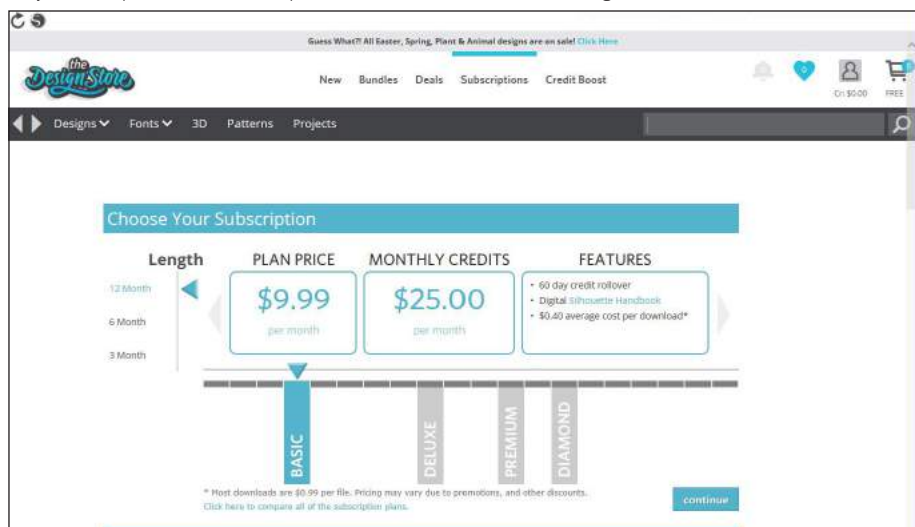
Guess What?! All Easter, Spring, Plant & Animal designs are on sale! Click Here

the Design Store

New Bundles Deals Subscriptions Credit Boost

0

Cr: $0.00 FREE

Designs Fonts 3D Patterns Projects

Choose Your Subscription

Length

12 Month

6 Month

3 Month

PLAN PRICE

$9.99

per month

MONTHLY CREDITS

$25.00

per month

FEATURES

- 60 day credit rollover
- Digital Silhouette Handbook
- $0.40 average cost per download*

BASIC

DELUXE

PREMIUM

DIAMOND

* Most downloads are $0.99 per file. Pricing may vary due to promotions, and other discounts.
Click here to compare all of the subscription plans.

continue